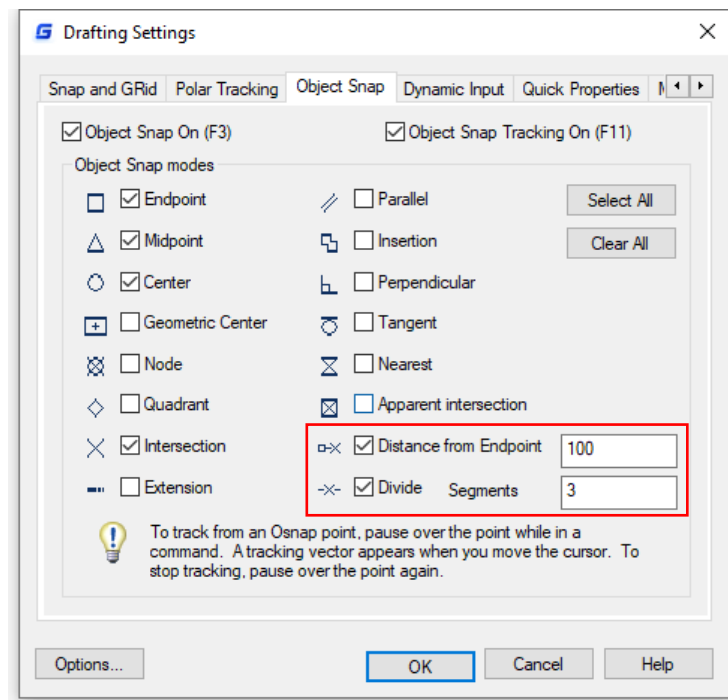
Drafting Settings

Snap and GRid | Polar Tracking | Object Snap | Dynamic Input | Quick Properties | M

Object Snap On (F3)

Object Snap Tracking On (F11)

Object Snap modes

Endpoint

Midpoint

Center

Geometric Center

Node

Quadrant

Intersection

Extension

Parallel

Insertion

Perpendicular

Tangent

Nearest

Apparent intersection

Distance from Endpoint 100

Divide Segments 3

Select All

Clear All

To track from an Osnap point, pause over the point while in a command. A tracking vector appears when you move the cursor. To stop tracking, pause over the point again.

Options...

OK

Cancel

Help